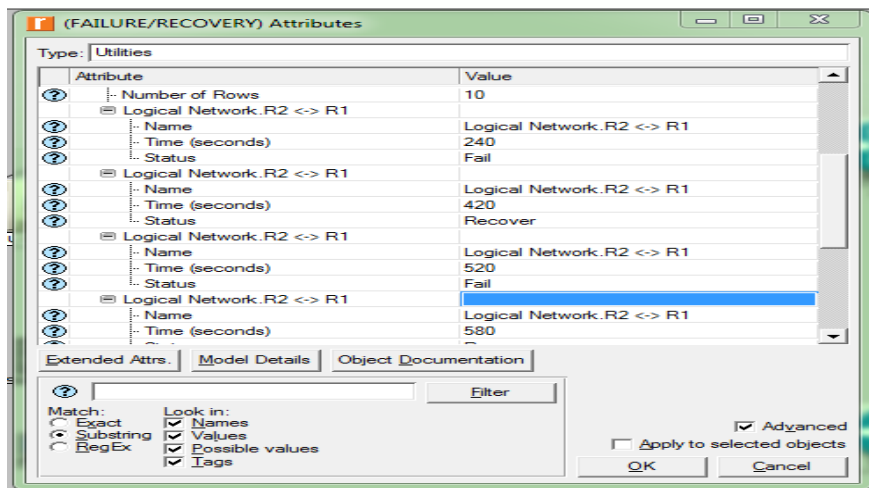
(FAILURE/RECOVERY) Attributes

Type: Utilities

| Attribute | Value |
|---|---|
| Number of Rows | 10 |
| Logical Network.R2 <-> R1 | |
| Name | Logical Network.R2 <-> R1 |
| Time (seconds) | 240 |
| Status | Fail |
| Logical Network.R2 <-> R1 | |
| Name | Logical Network.R2 <-> R1 |
| Time (seconds) | 420 |
| Status | Recover |
| Logical Network.R2 <-> R1 | |
| Name | Logical Network.R2 <-> R1 |
| Time (seconds) | 520 |
| Status | Fail |
| Logical Network.R2 <-> R1 | |
| Name | Logical Network.R2 <-> R1 |
| Time (seconds) | 580 |

Extended Attrs. | Model Details | Object Documentation

Filter

Match:
Exact
Substring
RegEx

Look in:
Names
Values
Possible values
Tags

Advanced
Apply to selected objects

OK
Cancel